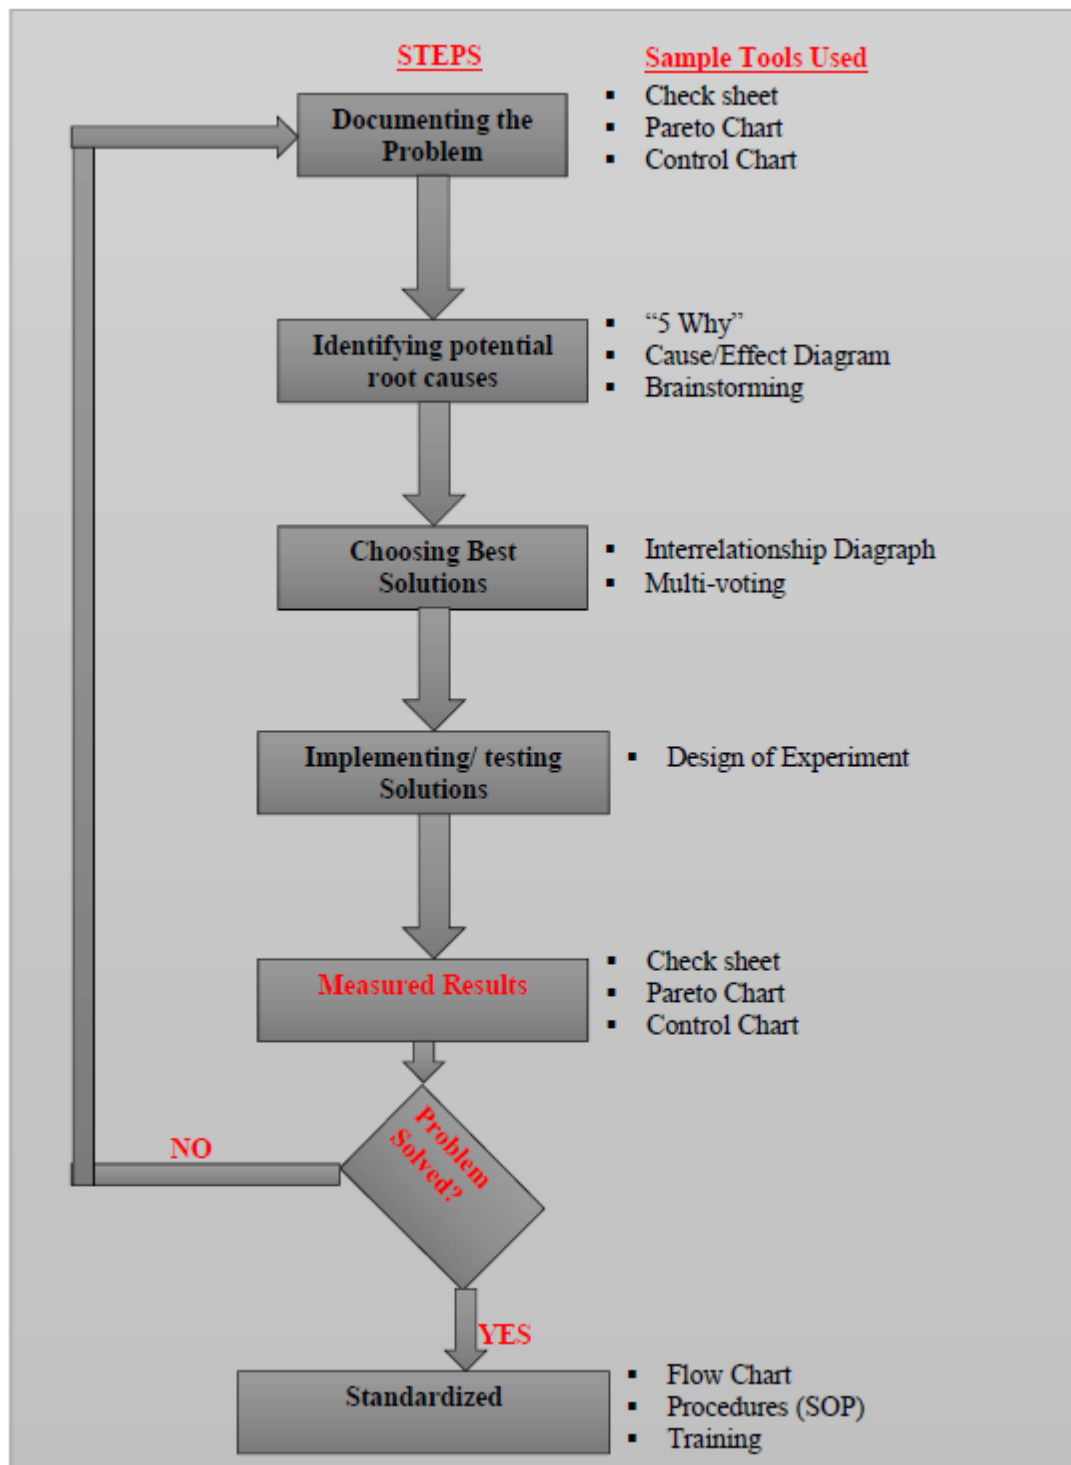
STEPS

Sample Tools Used

Documenting the Problem

- Check sheet
- Pareto Chart
- Control Chart

Identifying potential root causes

- "5 Why"
- Cause/Effect Diagram
- Brainstorming

Choosing Best Solutions

- Interrelationship Diagraph
- Multi-voting

Implementing/ testing Solutions

- Design of Experiment

Measured Results

- Check sheet
- Pareto Chart
- Control Chart

Problem Solved?

NO

YES

Standardized

- Flow Chart
- Procedures (SOP)
- Training